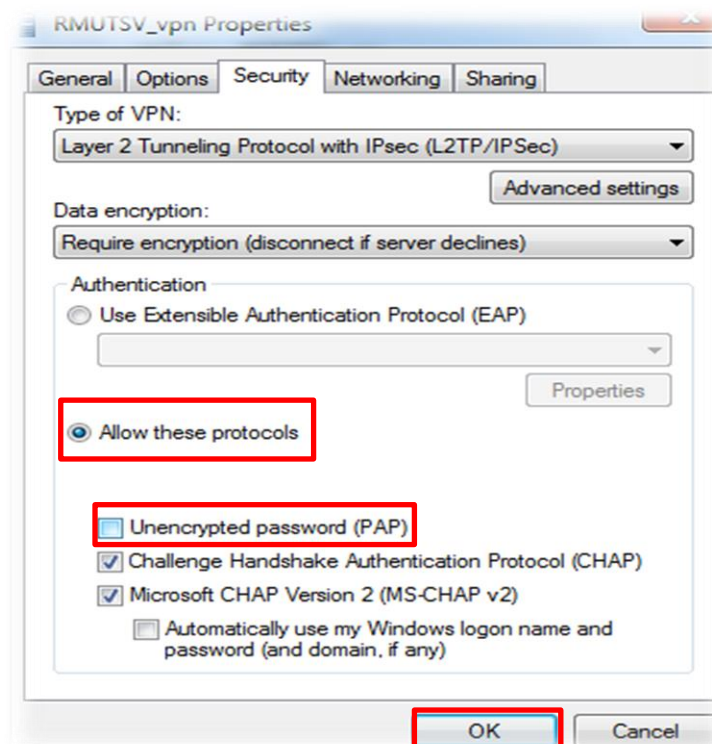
RMUTSV_vpn Properties

General | Options | Security | Networking | Sharing

Type of VPN:

Layer 2 Tunneling Protocol with IPsec (L2TP/IPSec)

Advanced settings

Data encryption:

Require encryption (disconnect if server declines)

Authentication

Use Extensible Authentication Protocol (EAP)

Properties

Allow these protocols

Unencrypted password (PAP)

Challenge Handshake Authentication Protocol (CHAP)

Microsoft CHAP Version 2 (MS-CHAP v2)

Automatically use my Windows logon name and password (and domain, if any)

OK

Cancel